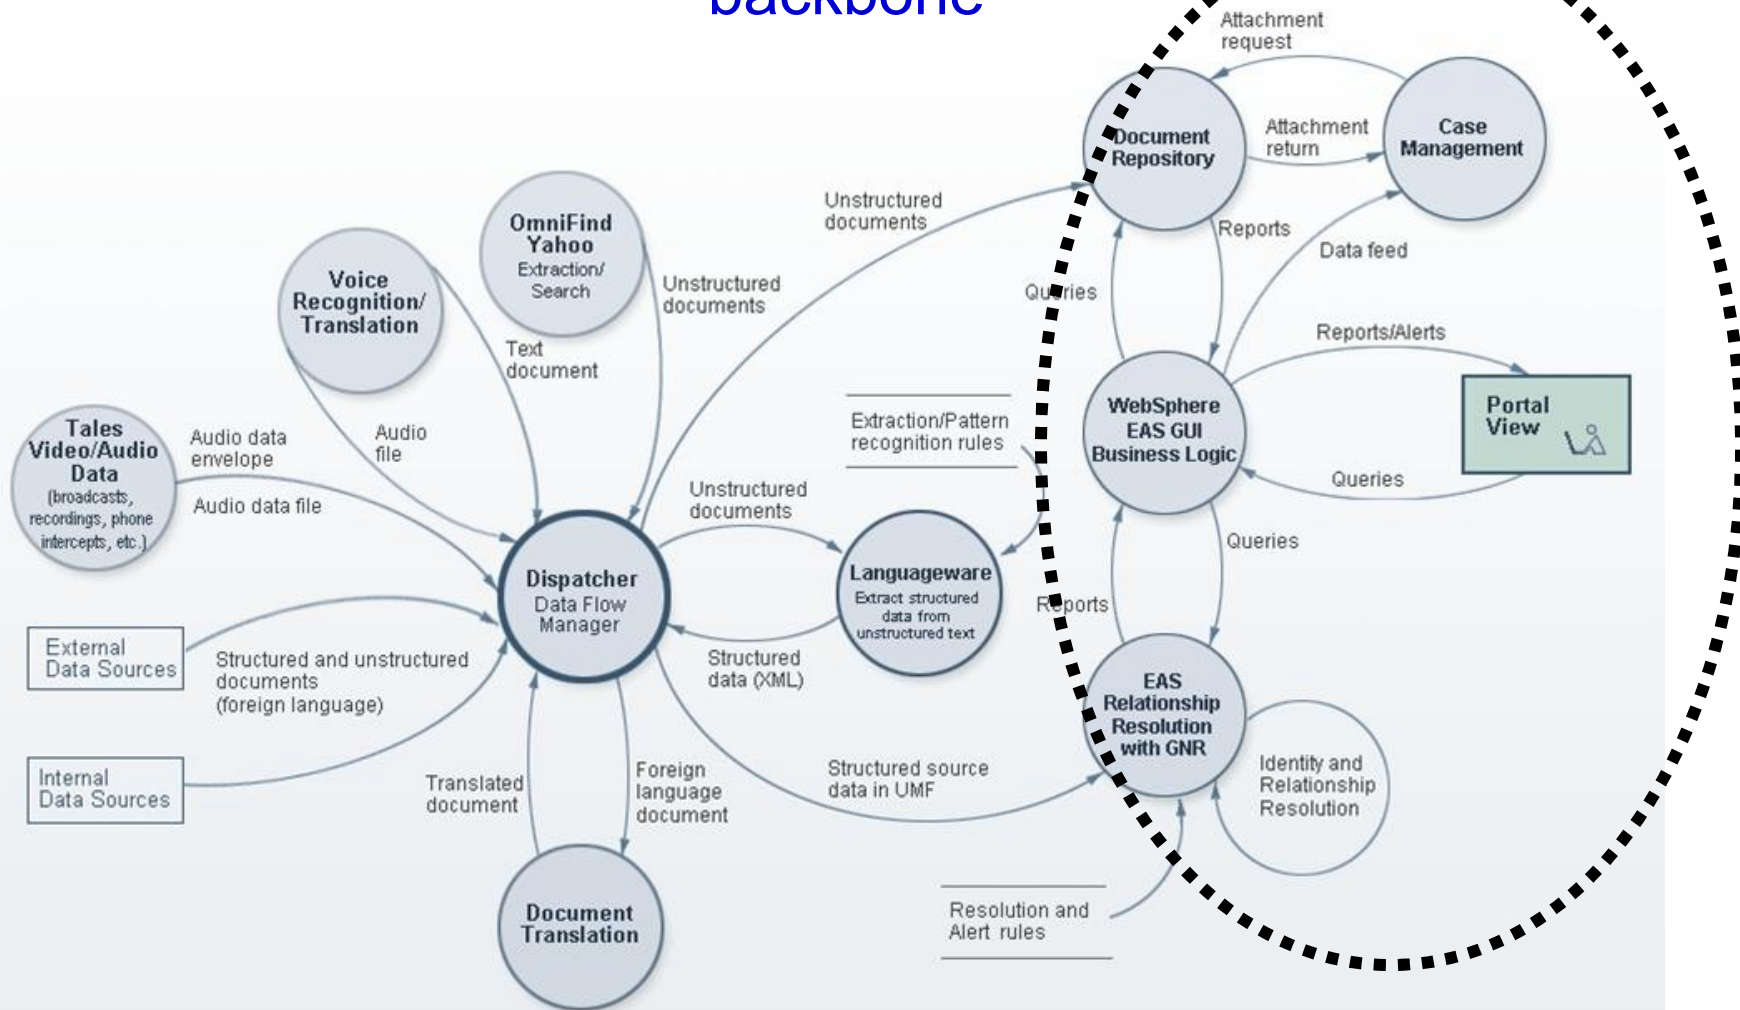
backbone

Attachment request

Document Repository

Attachment return

Case Management

Unstructured documents

Reports

Data feed

OmniFind Yahoo Extraction/ Search

Unstructured documents

Queries

Voice Recognition/ Translation

Text document

Reports/Alerts

WebSphere EAS GUI Business Logic

Portal View

Extraction/Pattern recognition rules

Tales Video/Audio Data (broadcasts, recordings, phone intercepts, etc.)

Audio data envelope

Audio file

Queries

Audio data file

Unstructured documents

Queries

Dispatcher Data Flow Manager

Languageware Extract structured data from unstructured text

Reports

External Data Sources

Structured and unstructured documents (foreign language)

Structured data (XML)

EAS Relationship Resolution with GNR

Identity and Relationship Resolution

Internal Data Sources

Translated document

Foreign language document

Structured source data in UMF

Document Translation

Resolution and Alert rules